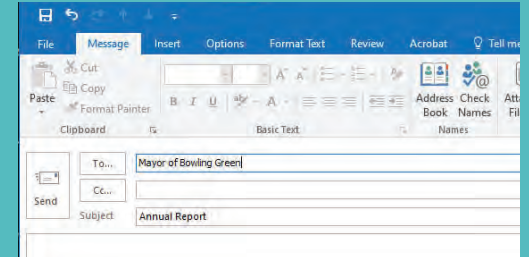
File Message Insert Options Format Text Review Acrobat Tell me

Paste
Cut
Copy
Format Painter
Clipboard

B I U
Basic Text

Address Book
Check Names
Names

Att Fil

Send
To...
Mayor of Bowling Green
Cc...
Subject
Annual Report